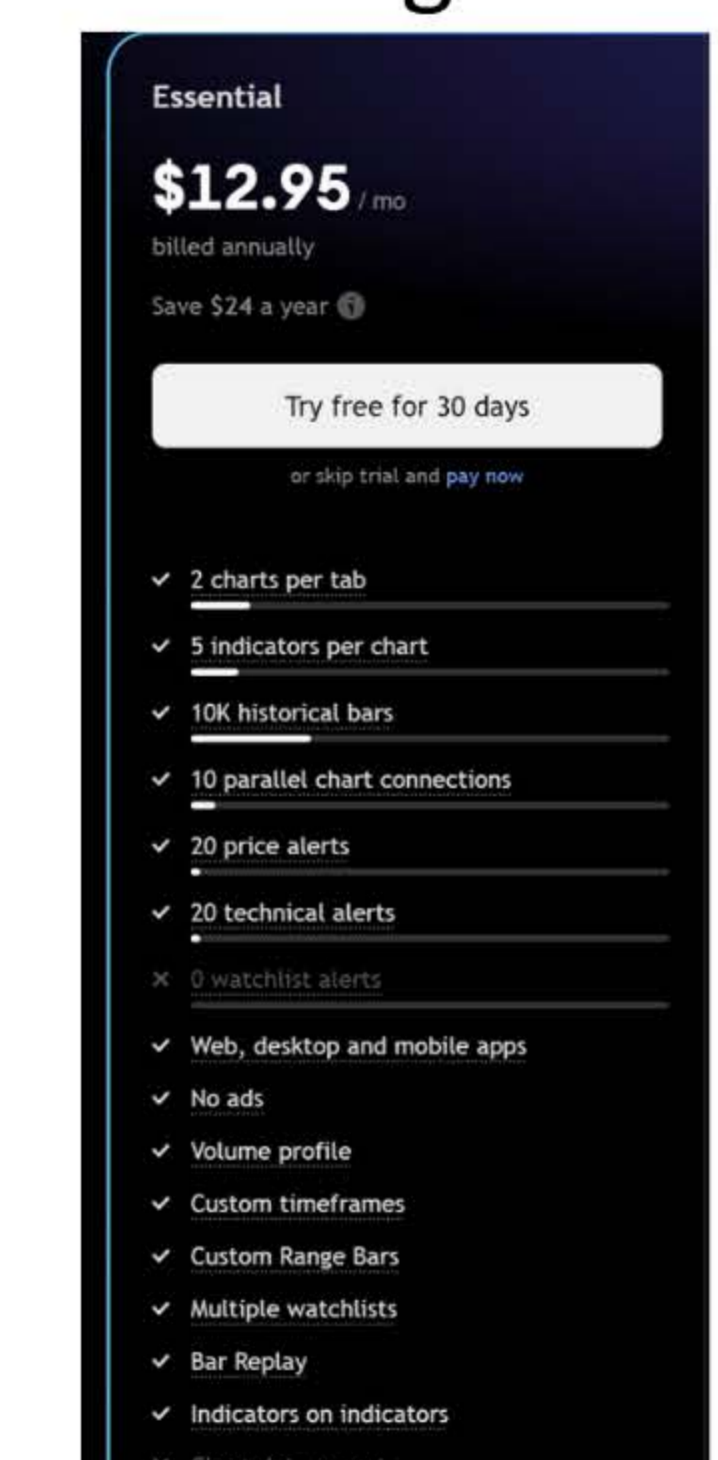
Essential

$12.95 / mo

billed annually

Save $24 a year

Try free for 30 days

or skip trial and pay now

✓ 2 charts per tab

✓ 5 indicators per chart

✓ 10K historical bars

✓ 10 parallel chart connections

✓ 20 price alerts

✓ 20 technical alerts

× 0 watchlist alerts

✓ Web, desktop and mobile apps

✓ No ads

✓ Volume profile

✓ Custom timeframes

✓ Custom Range Bars

✓ Multiple watchlists

✓ Bar Replay

✓ Indicators on indicators

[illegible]